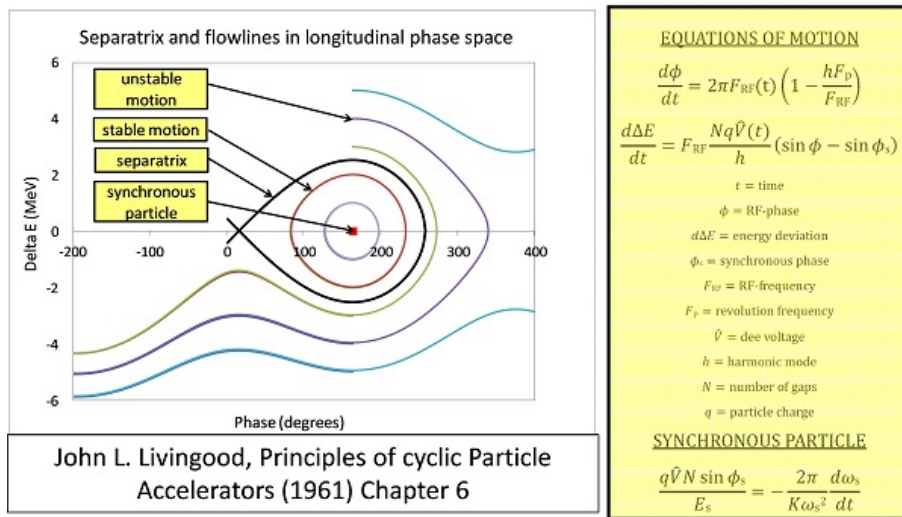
Separatrix and flowlines in longitudinal phase space

unstable motion

stable motion

separatrix

synchronous particle

6
4
2
0
-2
-4
-6

-200 -100 0 100 200 300 400

Delta E (MeV)

Phase (degrees)

John L. Livingood, Principles of cyclic Particle Accelerators (1961) Chapter 6

EQUATIONS OF MOTION

$\frac{d\phi}{dt} = 2\pi F_{RF}(t)\left(1 - \frac{hF_P}{F_{RF}}\right)$

$\frac{d\Delta E}{dt} = F_{RF}\frac{Nq\hat{V}(t)}{h}(\sin\phi - \sin\phi_s)$

$t$ = time

$\phi$ = RF-phase

$d\Delta E$ = energy deviation

$\phi_s$ = synchronous phase

$F_{RF}$ = RF-frequency

$F_P$ = revolution frequency

$\hat{V}$ = dee voltage

$h$ = harmonic mode

$N$ = number of gaps

$q$ = particle charge

SYNCHRONOUS PARTICLE

$\frac{q\hat{V}N\sin\phi_s}{E_s} = -\frac{2\pi}{K\omega_s^2}\frac{d\omega_s}{dt}$